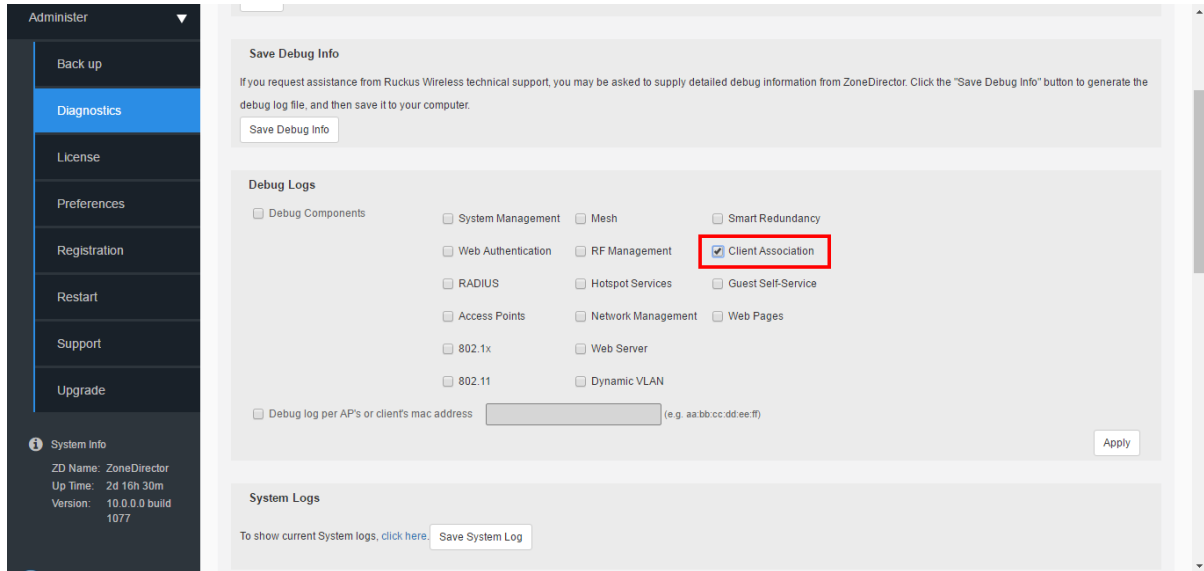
Administer

Back up

Diagnostics

License

Preferences

Registration

Restart

Support

Upgrade

System Info

ZD Name: ZoneDirector
Up Time: 2d 16h 30m
Version: 10.0.0.0 build 1077

Save Debug Info

If you request assistance from Ruckus Wireless technical support, you may be asked to supply detailed debug information from ZoneDirector. Click the "Save Debug Info" button to generate the debug log file, and then save it to your computer.

Save Debug Info

Debug Logs

Debug Components

System Management
Mesh
Smart Redundancy
Web Authentication
RF Management
Client Association
RADIUS
Hotspot Services
Guest Self-Service
Access Points
Network Management
Web Pages
802.1x
Web Server
802.11
Dynamic VLAN

Debug log per AP's or client's mac address (e.g. aa:bb:cc:dd:ee:ff)

Apply

System Logs

To show current System logs, click here. Save System Log